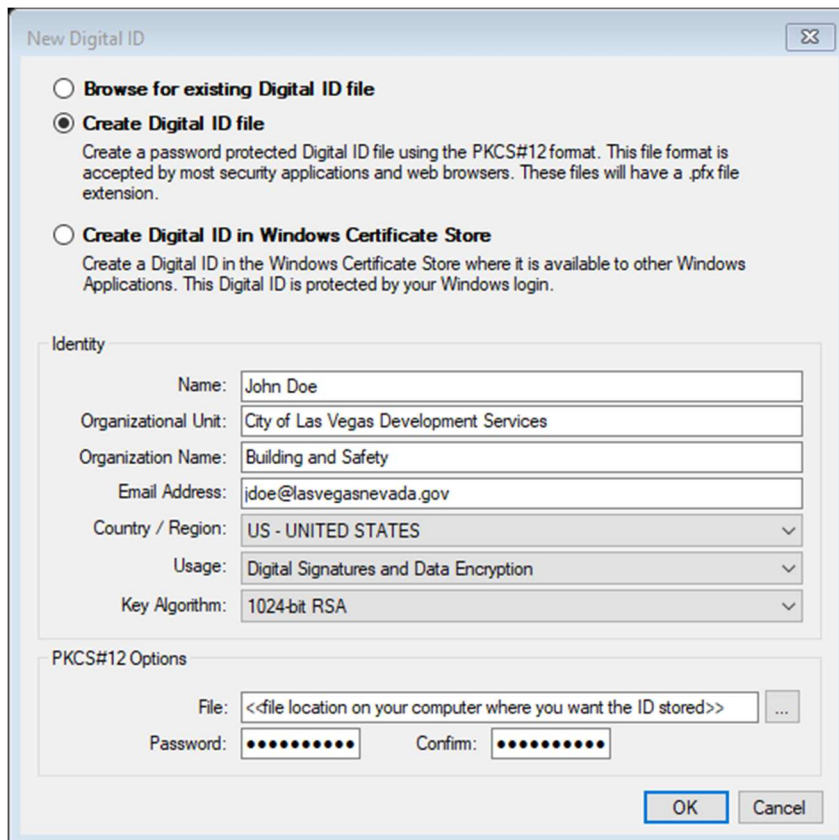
New Digital ID

Browse for existing Digital ID file

Create Digital ID file

Create a password protected Digital ID file using the PKCS#12 format. This file format is accepted by most security applications and web browsers. These files will have a .pfx file extension.

Create Digital ID in Windows Certificate Store

Create a Digital ID in the Windows Certificate Store where it is available to other Windows Applications. This Digital ID is protected by your Windows login.

Identity

Name: John Doe

Organizational Unit: City of Las Vegas Development Services

Organization Name: Building and Safety

Email Address: jdoe@lasvegasnevada.gov

Country / Region: US - UNITED STATES

Usage: Digital Signatures and Data Encryption

Key Algorithm: 1024-bit RSA

PKCS#12 Options

File: <<file location on your computer where you want the ID stored>> ...

Password: •••••••••• Confirm: ••••••••••

OK Cancel